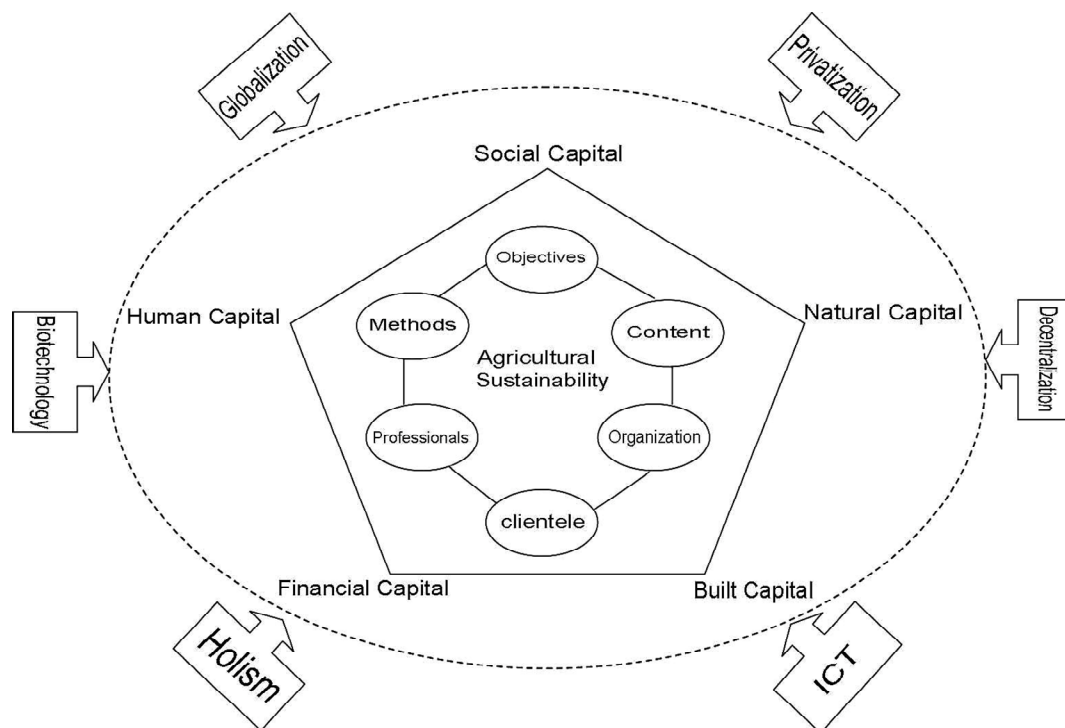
Globalization

Privatization

Social Capital

Objectives

Human Capital

Methods

Content

Natural Capital

Biotechnology

Agricultural Sustainability

Decentralization

Professionals

Organization

clientele

Financial Capital

Built Capital

Holism

ICT